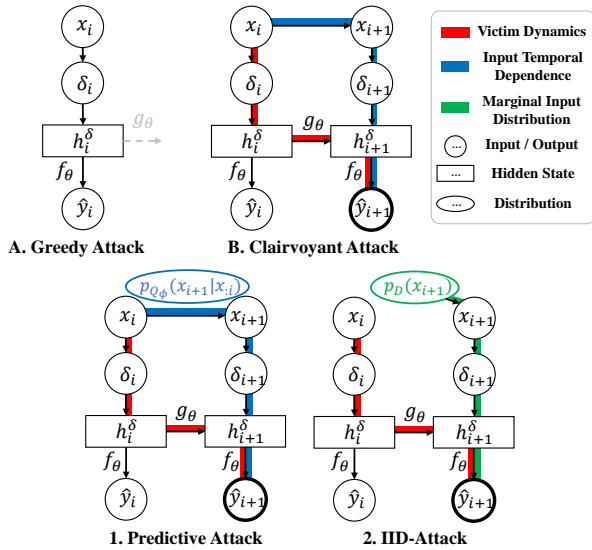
$x_i$

$\delta_i$

$h_i^\delta$

$g_\theta$

$f_\theta$

$\hat{y}_i$

A. Greedy Attack

$x_i$

$x_{i+1}$

$\delta_i$

$\delta_{i+1}$

$h_i^\delta$

$g_\theta$

$h_{i+1}^\delta$

$f_\theta$

$f_\theta$

$\hat{y}_i$

$\hat{y}_{i+1}$

B. Clairvoyant Attack

Victim Dynamics

Input Temporal Dependence

Marginal Input Distribution

... Input / Output

... Hidden State

... Distribution

$p_{Q_\phi}(x_{i+1}|x_{:i})$

$x_i$

$x_{i+1}$

$\delta_i$

$\delta_{i+1}$

$h_i^\delta$

$g_\theta$

$h_{i+1}^\delta$

$f_\theta$

$f_\theta$

$\hat{y}_i$

$\hat{y}_{i+1}$

1. Predictive Attack

$p_D(x_{i+1})$

$x_i$

$x_{i+1}$

$\delta_i$

$\delta_{i+1}$

$h_i^\delta$

$g_\theta$

$h_{i+1}^\delta$

$f_\theta$

$f_\theta$

$\hat{y}_i$

$\hat{y}_{i+1}$

2. IID-Attack